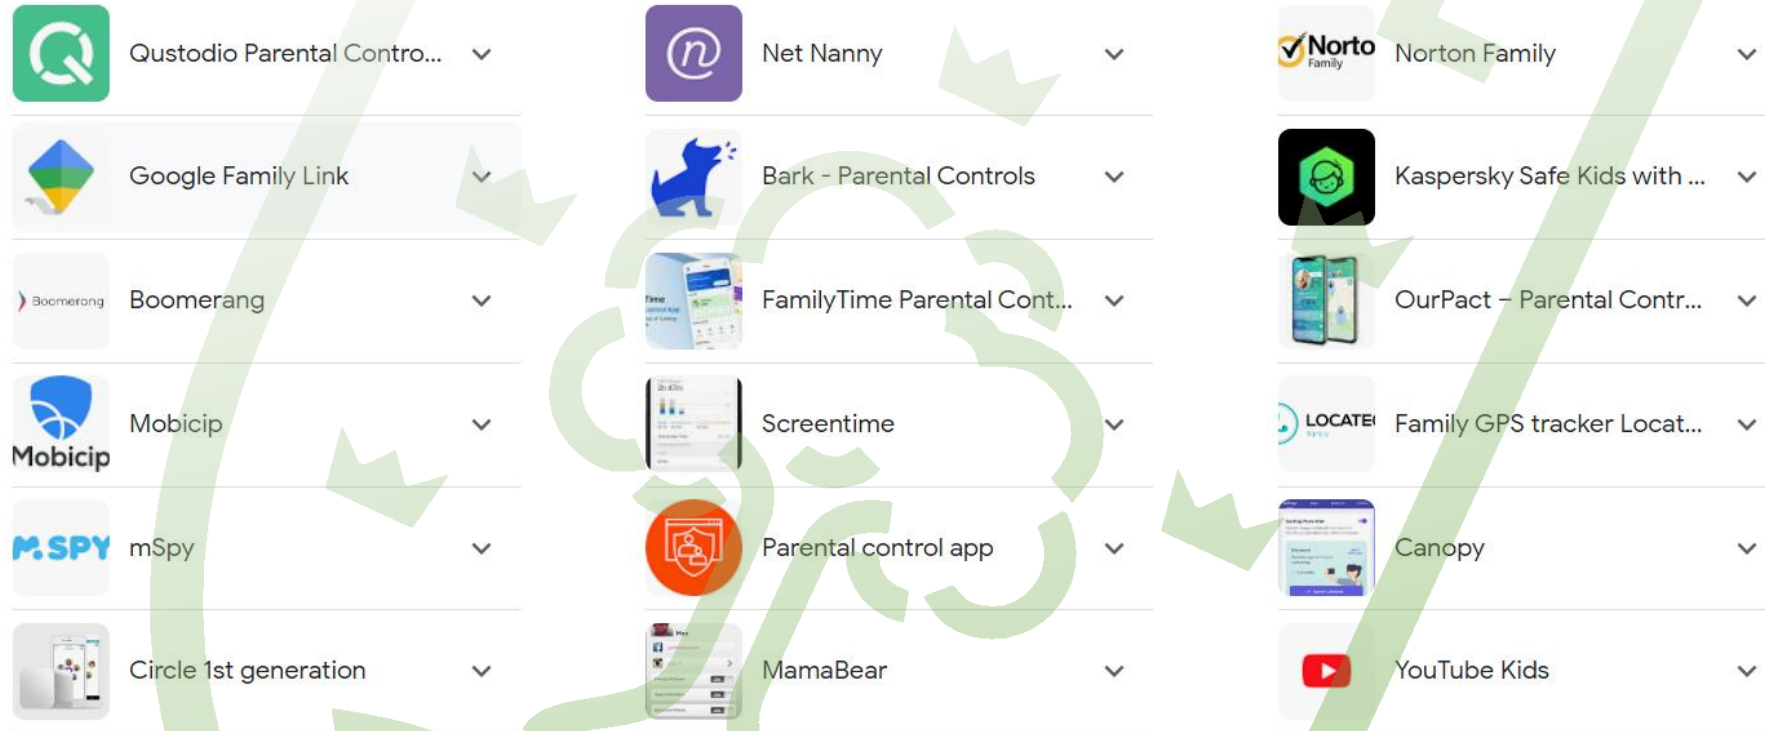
Qustodio Parental Contro...

Google Family Link

Boomerang Boomerang

Mobicip Mobicip

M.SPY mSpy

Circle 1st generation

Net Nanny

Bark - Parental Controls

FamilyTime Parental Cont...

Screentime

Parental control app

MamaBear

Norto Family Norton Family

Kaspersky Safe Kids with ...

OurPact – Parental Contr...

LOCATE Family GPS tracker Locat...

Canopy

YouTube Kids